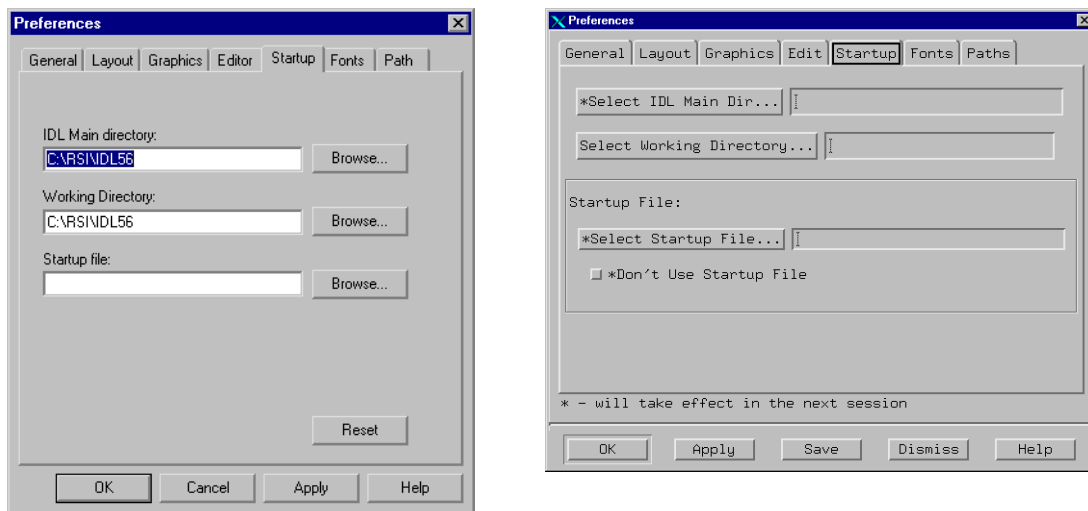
Preferences

General | Layout | Graphics | Editor | Startup | Fonts | Path

IDL Main directory:
C:\RSI\IDL56
Browse...

Working Directory:
C:\RSI\IDL56
Browse...

Startup file:
Browse...

Reset

OK | Cancel | Apply | Help

Preferences

General | Layout | Graphics | Edit | Startup | Fonts | Paths

*Select IDL Main Dir...

Select Working Directory...

Startup File:

*Select Startup File...

*Don't Use Startup File

* - will take effect in the next session

OK | Apply | Save | Dismiss | Help